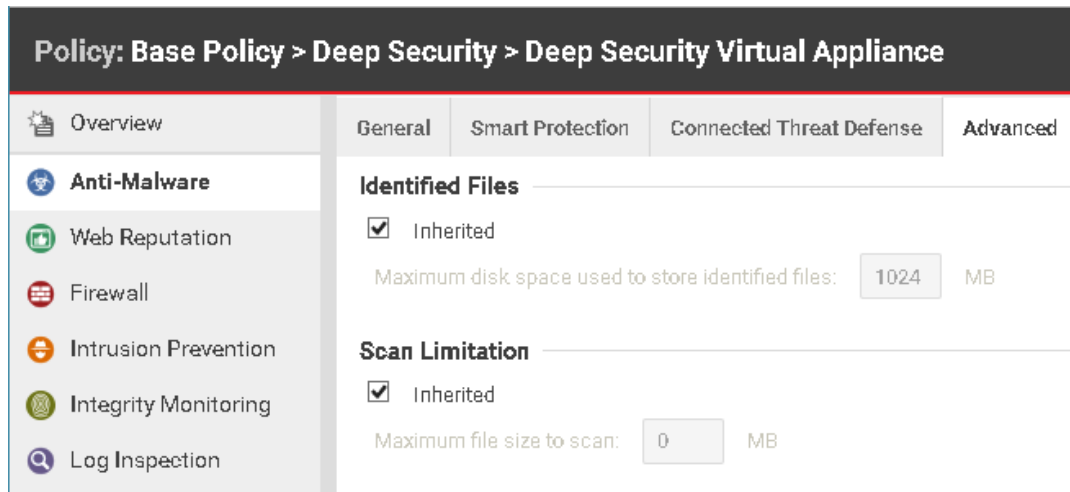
Policy: Base Policy > Deep Security > Deep Security Virtual Appliance

Overview
Anti-Malware
Web Reputation
Firewall
Intrusion Prevention
Integrity Monitoring
Log Inspection

General | Smart Protection | Connected Threat Defense | Advanced

Identified Files

☑ Inherited

Maximum disk space used to store identified files: 1024 MB

Scan Limitation

☑ Inherited

Maximum file size to scan: 0 MB